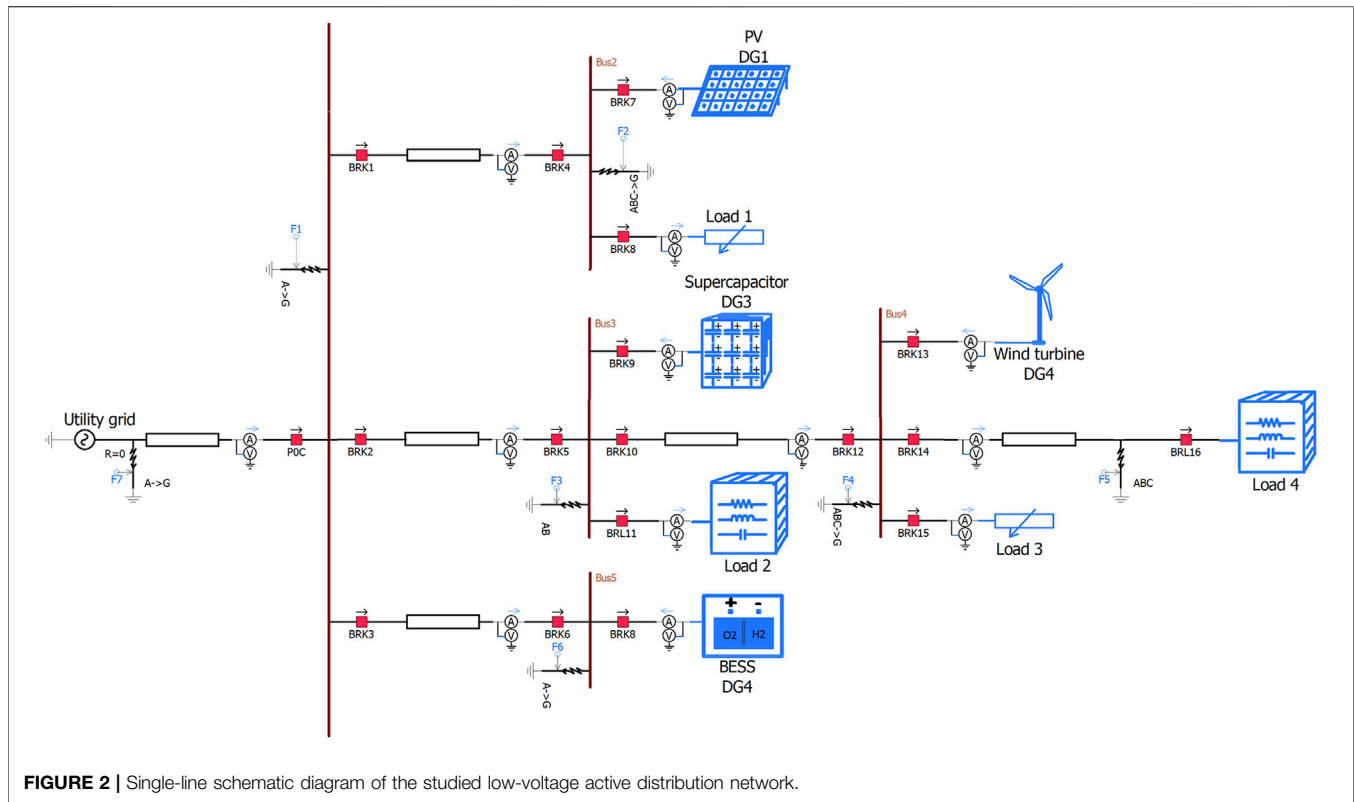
PV
DG1

Bus2

BRK7

BRK1

BRK4

F2

ABC->G

Load 1

BRK8

F1

A->G

Supercapacitor
DG3

Bus3

BRK9

Bus4

BRK13

Wind turbine
DG4

Utility grid

R=0

F7

A->G

P0C

BRK2

BRK5

BRK10

BRK12

BRK14

BRL16

F3

AB

BRL11

Load 2

F4

ABC->G

BRK15

Load 3

F5

ABC

Load 4

Bus5

BRK3

BRK6

BRK8

F6

A->G

O2

H2

BESS
DG4

**FIGURE 2 |** Single-line schematic diagram of the studied low-voltage active distribution network.